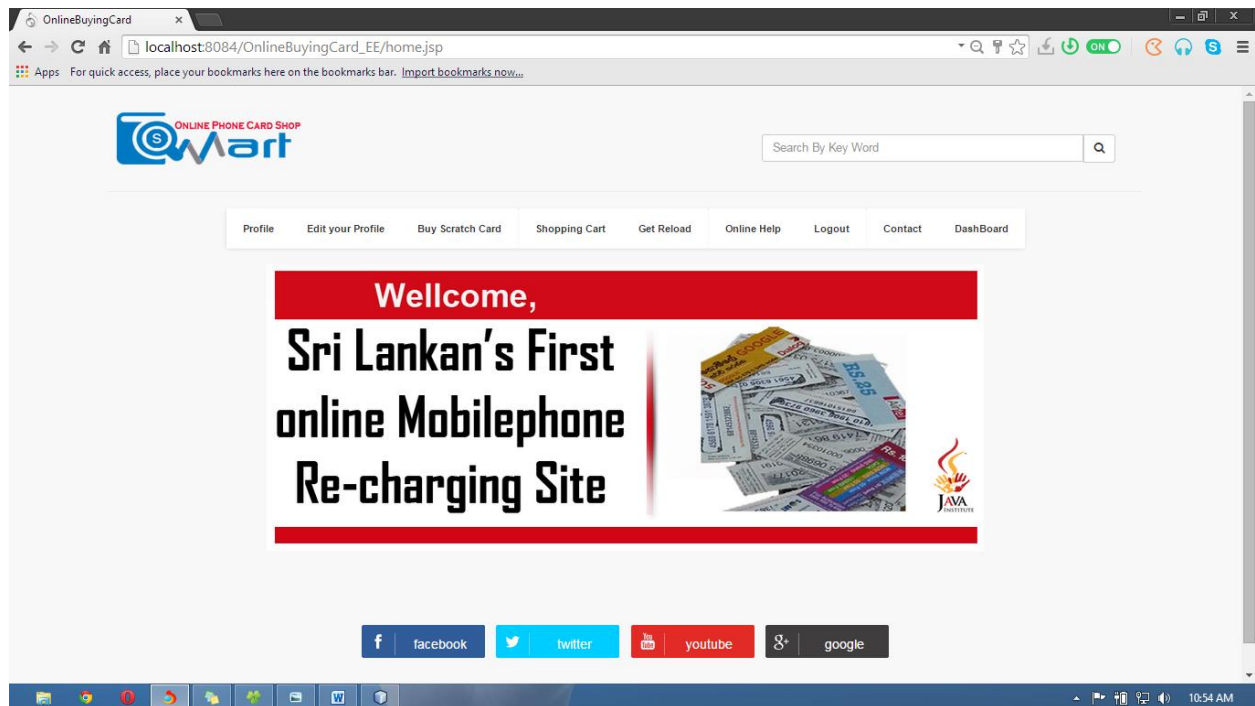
OnlineBuyingCard ×

localhost:8084/OnlineBuyingCard_EE/home.jsp

ON

Apps For quick access, place your bookmarks here on the bookmarks bar. Import bookmarks now...

ONLINE PHONE CARD SHOP
Mart

Search By Key Word

Profile | Edit your Profile | Buy Scratch Card | Shopping Cart | Get Reload | Online Help | Logout | Contact | DashBoard

Wellcome,

Sri Lankan's First online Mobilephone Re-charging Site

JAVA INSTITUTE

f facebook | twitter | You Tube youtube | g+ google

10:54 AM